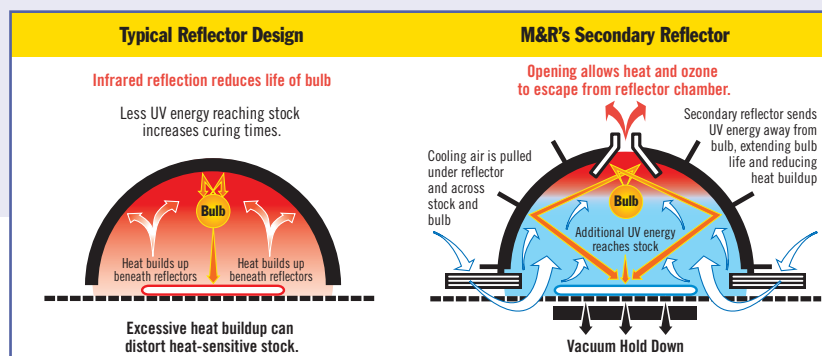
Typical Reflector Design

Infrared reflection reduces life of bulb

Less UV energy reaching stock increases curing times.

Bulb

Heat builds up beneath reflectors

Heat builds up beneath reflectors

Excessive heat buildup can distort heat-sensitive stock.

M&R's Secondary Reflector

Opening allows heat and ozone to escape from reflector chamber.

Secondary reflector sends UV energy away from bulb, extending bulb life and reducing heat buildup

Cooling air is pulled under reflector and across stock and bulb

Bulb

Additional UV energy reaches stock

Vacuum Hold Down